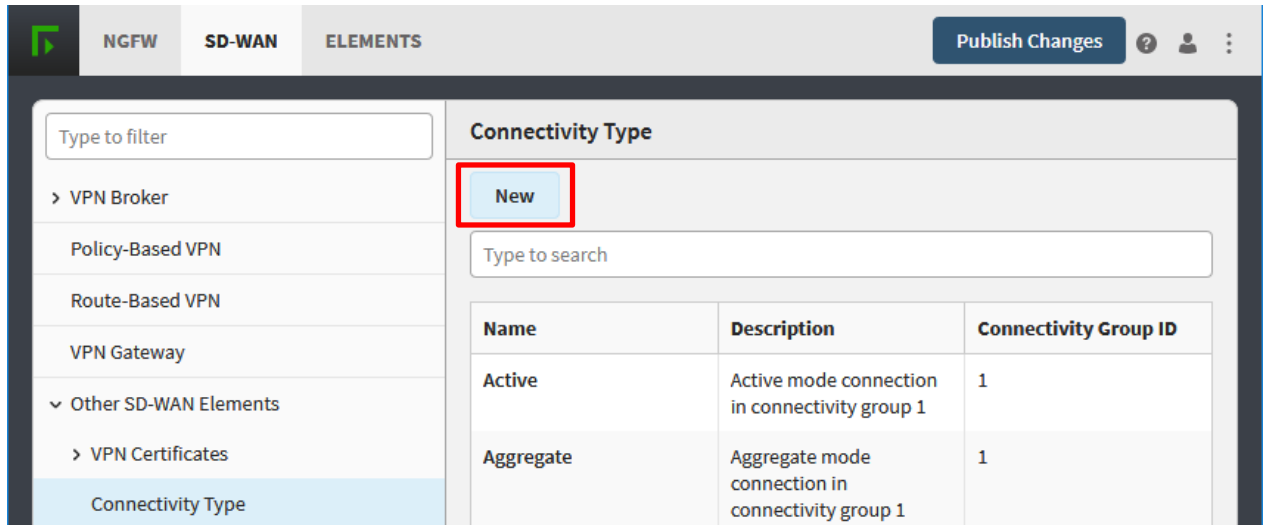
NGFW SD-WAN ELEMENTS

Publish Changes

Type to filter

› VPN Broker

Policy-Based VPN

Route-Based VPN

VPN Gateway

⌄ Other SD-WAN Elements

› VPN Certificates

Connectivity Type

Connectivity Type

New

Type to search

| Name | Description | Connectivity Group ID |
|---|---|---|
| Active | Active mode connection in connectivity group 1 | 1 |
| Aggregate | Aggregate mode connection in connectivity group 1 | 1 |